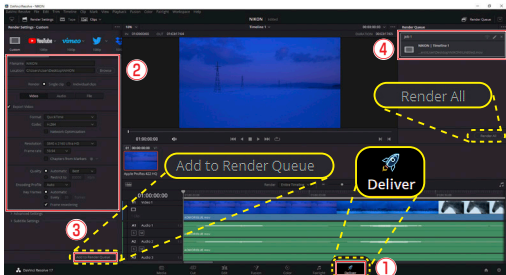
Render Settings
Render Queue
NIKON
Timeline 1
Render Settings - Custom
Custom
YouTube
vimeo
2
4
Video
Audio
File
Render All
01:00:00:00
Add to Render Queue
Deliver
3
1
Add to Render Queue
DaVinci Resolve 17